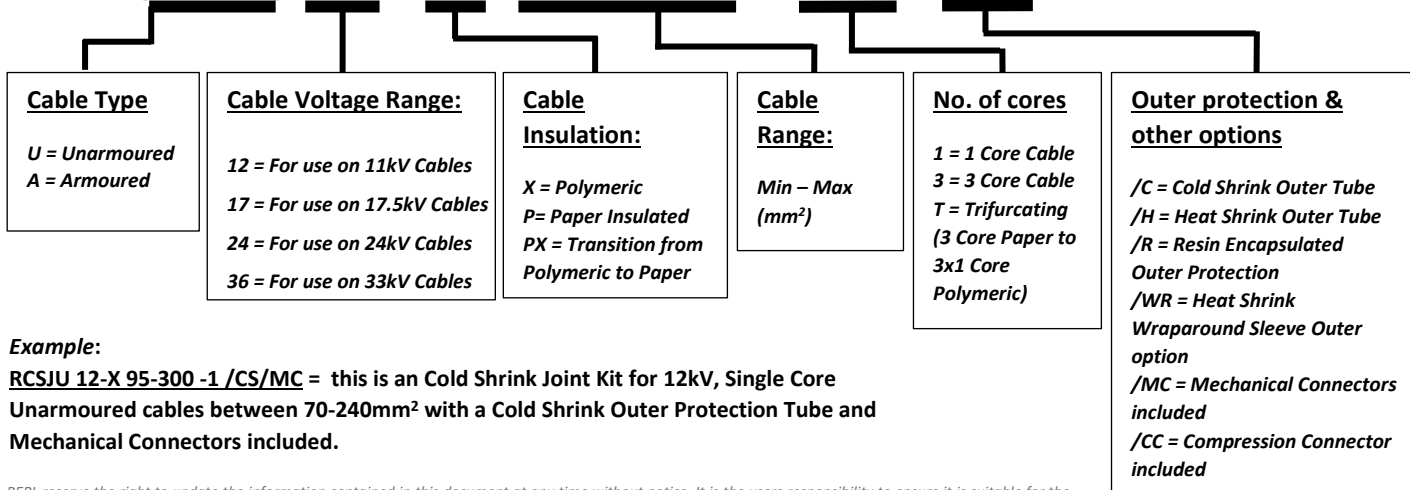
**Cable Type**

*U = Unarmoured*
*A = Armoured*

**Cable Voltage Range:**

*12 = For use on 11kV Cables*
*17 = For use on 17.5kV Cables*
*24 = For use on 24kV Cables*
*36 = For use on 33kV Cables*

**Cable Insulation:**

*X = Polymeric*
*P= Paper Insulated*
*PX = Transition from Polymeric to Paper*

**Cable Range:**

*Min – Max ($mm^2$)*

**No. of cores**

*1 = 1 Core Cable*
*3 = 3 Core Cable*
*T = Trifurcating (3 Core Paper to 3x1 Core Polymeric)*

**Outer protection & other options**

*/C = Cold Shrink Outer Tube*
*/H = Heat Shrink Outer Tube*
*/R = Resin Encapsulated Outer Protection*
*/WR = Heat Shrink Wraparound Sleeve Outer option*
*/MC = Mechanical Connectors included*
*/CC = Compression Connector included*

*Example*:

**RCSJU 12-X 95-300 -1 /CS/MC = this is an Cold Shrink Joint Kit for 12kV, Single Core Unarmoured cables between 70-240$mm^2$ with a Cold Shrink Outer Protection Tube and Mechanical Connectors included.**

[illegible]